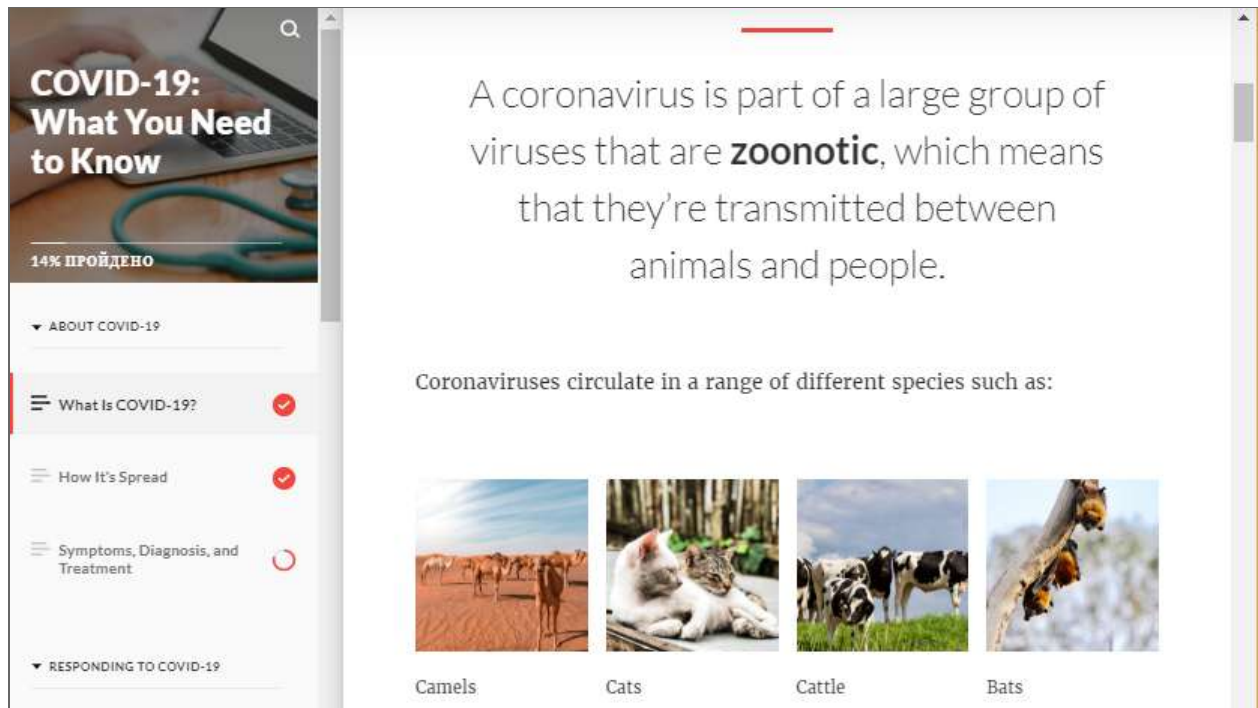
COVID-19: What You Need to Know

14% ПРОЙДЕНО

ABOUT COVID-19

What Is COVID-19?

How It's Spread

Symptoms, Diagnosis, and Treatment

RESPONDING TO COVID-19

A coronavirus is part of a large group of viruses that are **zoonotic**, which means that they're transmitted between animals and people.

Coronaviruses circulate in a range of different species such as:

Camels

Cats

Cattle

Bats